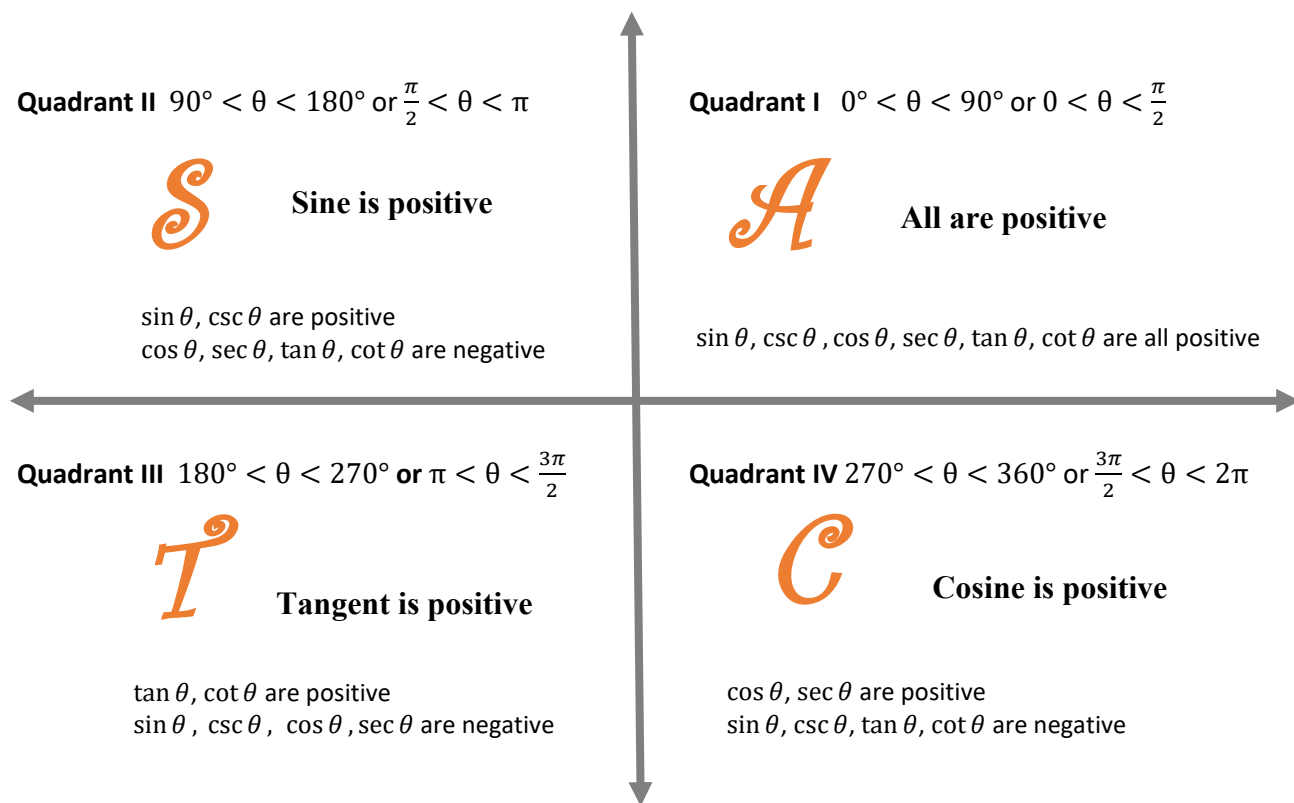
**Quadrant II** $90° < \theta < 180°$ or $\frac{\pi}{2} < \theta < \pi$

S

**Sine is positive**

$\sin\theta$, $\csc\theta$ are positive
$\cos\theta$, $\sec\theta$, $\tan\theta$, $\cot\theta$ are negative

**Quadrant I** $0° < \theta < 90°$ or $0 < \theta < \frac{\pi}{2}$

A

**All are positive**

$\sin\theta$, $\csc\theta$ , $\cos\theta$, $\sec\theta$, $\tan\theta$, $\cot\theta$ are all positive

**Quadrant III** $180° < \theta < 270°$ **or** $\pi < \theta < \frac{3\pi}{2}$

T

**Tangent is positive**

$\tan\theta$, $\cot\theta$ are positive
$\sin\theta$ , $\csc\theta$ , $\cos\theta$ , $\sec\theta$ are negative

**Quadrant IV** $270° < \theta < 360°$ or $\frac{3\pi}{2} < \theta < 2\pi$

C

**Cosine is positive**

$\cos\theta$, $\sec\theta$ are positive
$\sin\theta$, $\csc\theta$, $\tan\theta$, $\cot\theta$ are negative